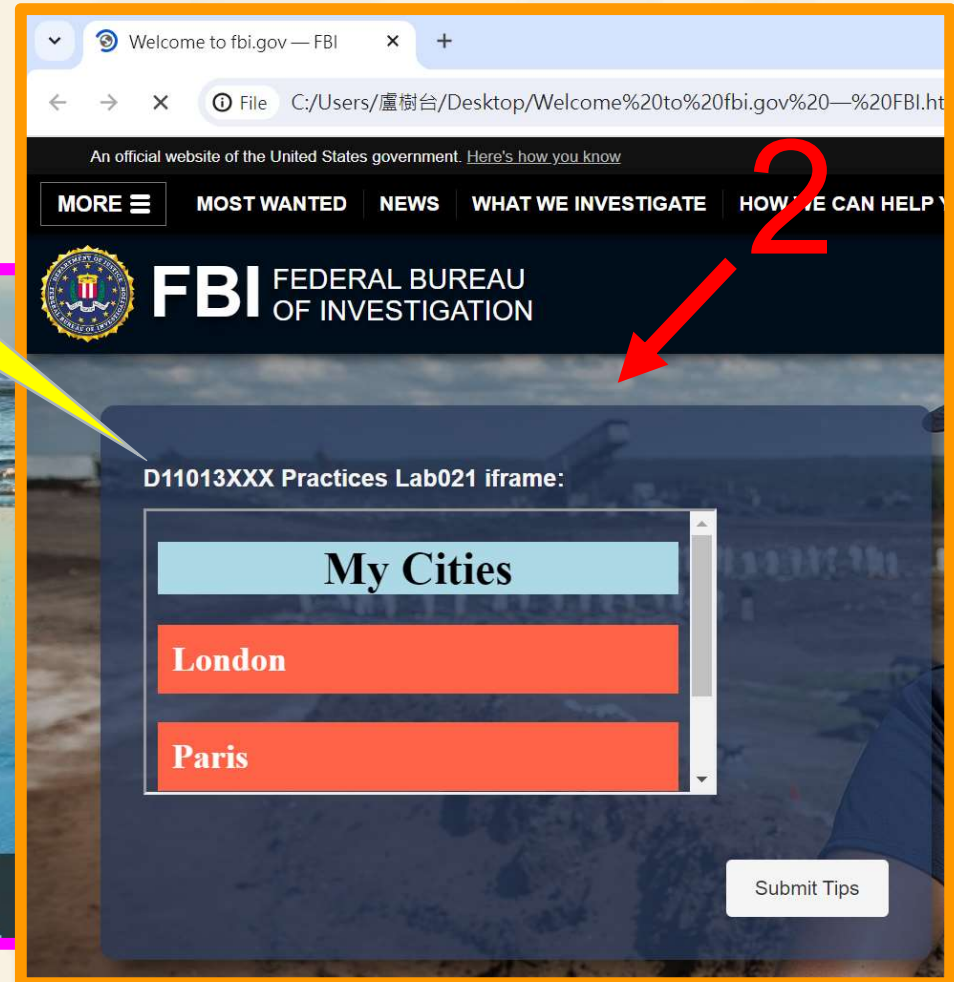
Welcome to fbi.gov — FBI

File C:/Users/盧樹台/Desktop/Welcome%20to%20fbi.gov%20—%20FBI.ht

An official website of the United States government. Here's how you know

MORE

MOST WANTED

NEWS

WHAT WE INVESTIGATE

HOW WE CAN HELP Y

2

FBI FEDERAL BUREAU OF INVESTIGATION

D11013XXX Practices Lab021 iframe:

My Cities

London

Paris

Submit Tips